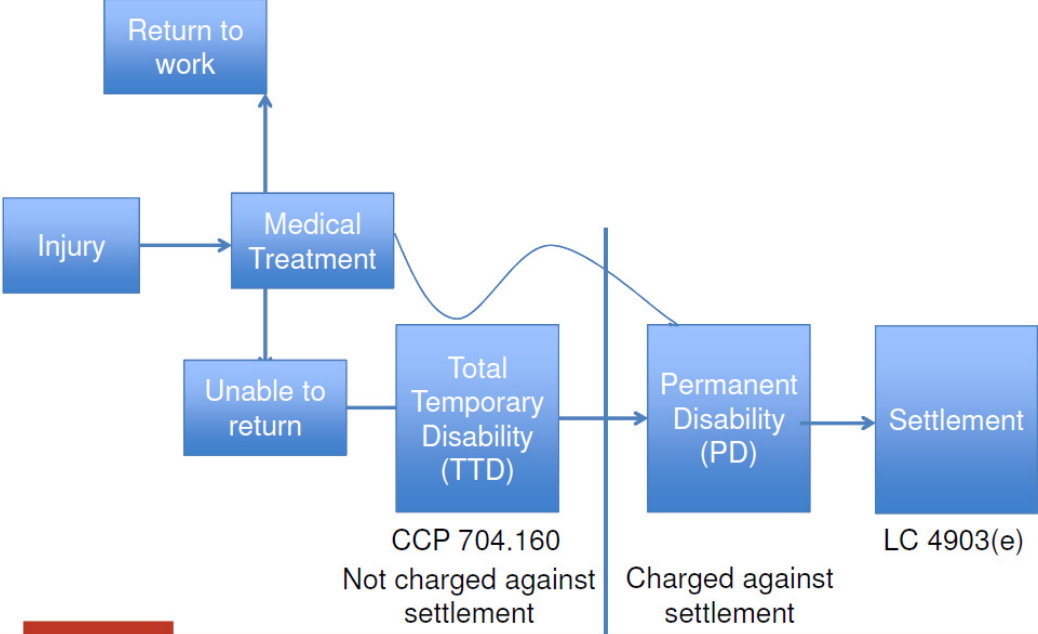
Return to work

Injury

Medical Treatment

Unable to return

Total Temporary Disability (TTD)

Permanent Disability (PD)

Settlement

CCP 704.160

Not charged against settlement

Charged against settlement

LC 4903(e)